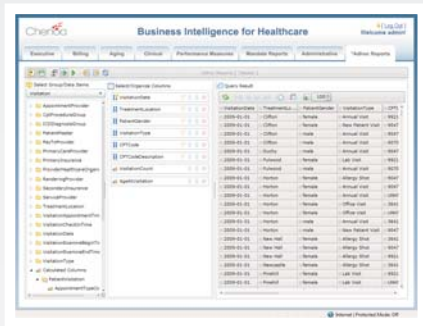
Cherico

Business Intelligence for Healthcare

[Log Out]
Welcome admin!

Executive | Billing | Aging | Clinical | Performance Measures | Mandate Reports | Administrative | *Adhoc Reports

Select Group/Data Items
Select/Organize Columns
Query Result

VisitationDate
TreatmentLocation
PatientGender
VisitationType
CPTCode
CPTCodeDescription
VisitationCount
AgeAtVisitation

AppointmentProvider
CptProcedureGroup
ICD9DiagnosisGroup
PatientMaster
PayToProvider
PrimaryCareProvider
PrimaryInsurance
ProviderHealthcareOrgani
RenderingProvider
SecondaryInsurance
ServiceProvider
TreatmentLocation
VisitationAppointmentTim
VisitationCheckInTime
VisitationDate
VisitationExamineBeginTi
VisitationExamineEndTime
VisitationType
Calculated Columns
PatientVisitation
AppointmentTypeCo

| VisitationDate | TreatmentLo... | PatientGender | VisitationType | CPTC |
|---|---|---|---|---|
| 2009-01-01 | Clifton | female | Annual Visit | 9921 |
| 2009-01-01 | Clifton | female | New Patient Visit | 9920 |
| 2009-01-01 | Clifton | male | Annual Visit | 9547 |
| 2009-01-01 | Clifton | male | Annual Visit | 9370 |
| 2009-01-01 | Dusty | male | Annual Visit | 9921 |
| 2009-01-01 | Fulwood | female | Lab Visit | 9921 |
| 2009-01-01 | Fulwood | male | Annual Visit | 9370 |
| 2009-01-01 | Horton | female | Annual Visit | 9921 |
| 2009-01-01 | Horton | female | Annual Visit | 9547 |
| 2009-01-01 | Horton | female | Annual Visit | 1997 |
| 2009-01-01 | Horton | female | Office Visit | 9921 |
| 2009-01-01 | Horton | male | Office Visit | 1997 |
| 2009-01-01 | Horton | male | Annual Visit | 9921 |
| 2009-01-01 | Horton | male | New Patient Visit | 9547 |
| 2009-01-01 | New Hall | female | Allergy Shot | 9921 |
| 2009-01-01 | New Hall | female | Annual Visit | 9921 |
| 2009-01-01 | New Hall | male | Allergy Shot | 9547 |
| 2009-01-01 | Newcastle | female | Allergy Shot | 9921 |
| 2009-01-01 | Prestril | female | Lab Visit | 9921 |
| 2009-01-01 | Prestril | male | Annual Visit | 1997 |

Internet | Protected Mode: Off